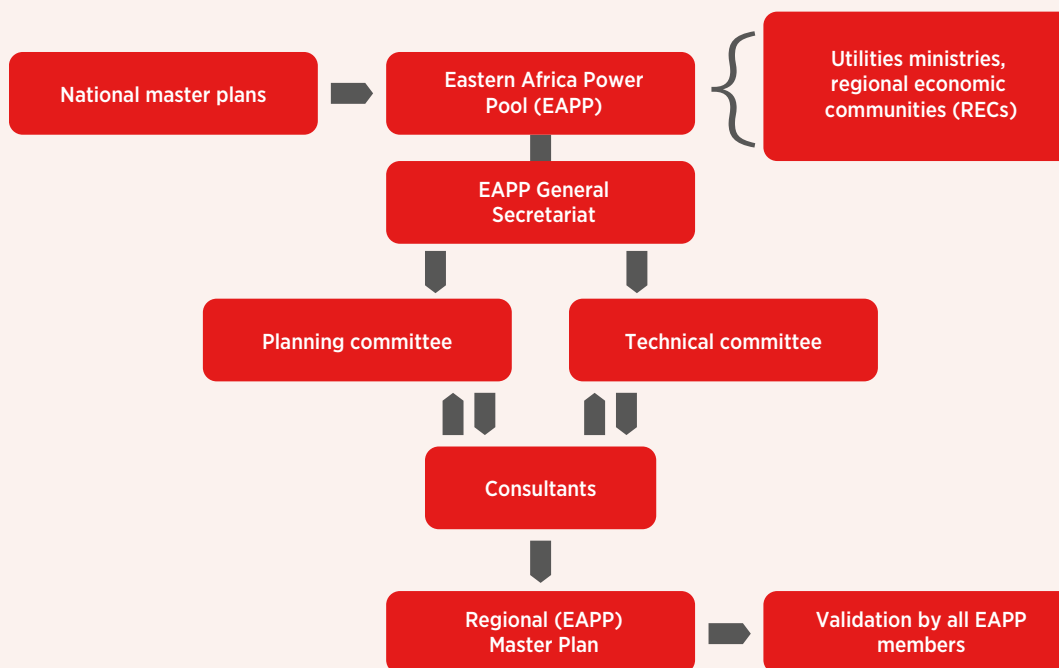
National master plans

Eastern Africa Power Pool (EAPP)

Utilities ministries, regional economic communities (RECs)

EAPP General Secretariat

Planning committee

Technical committee

Consultants

Regional (EAPP) Master Plan

Validation by all EAPP members